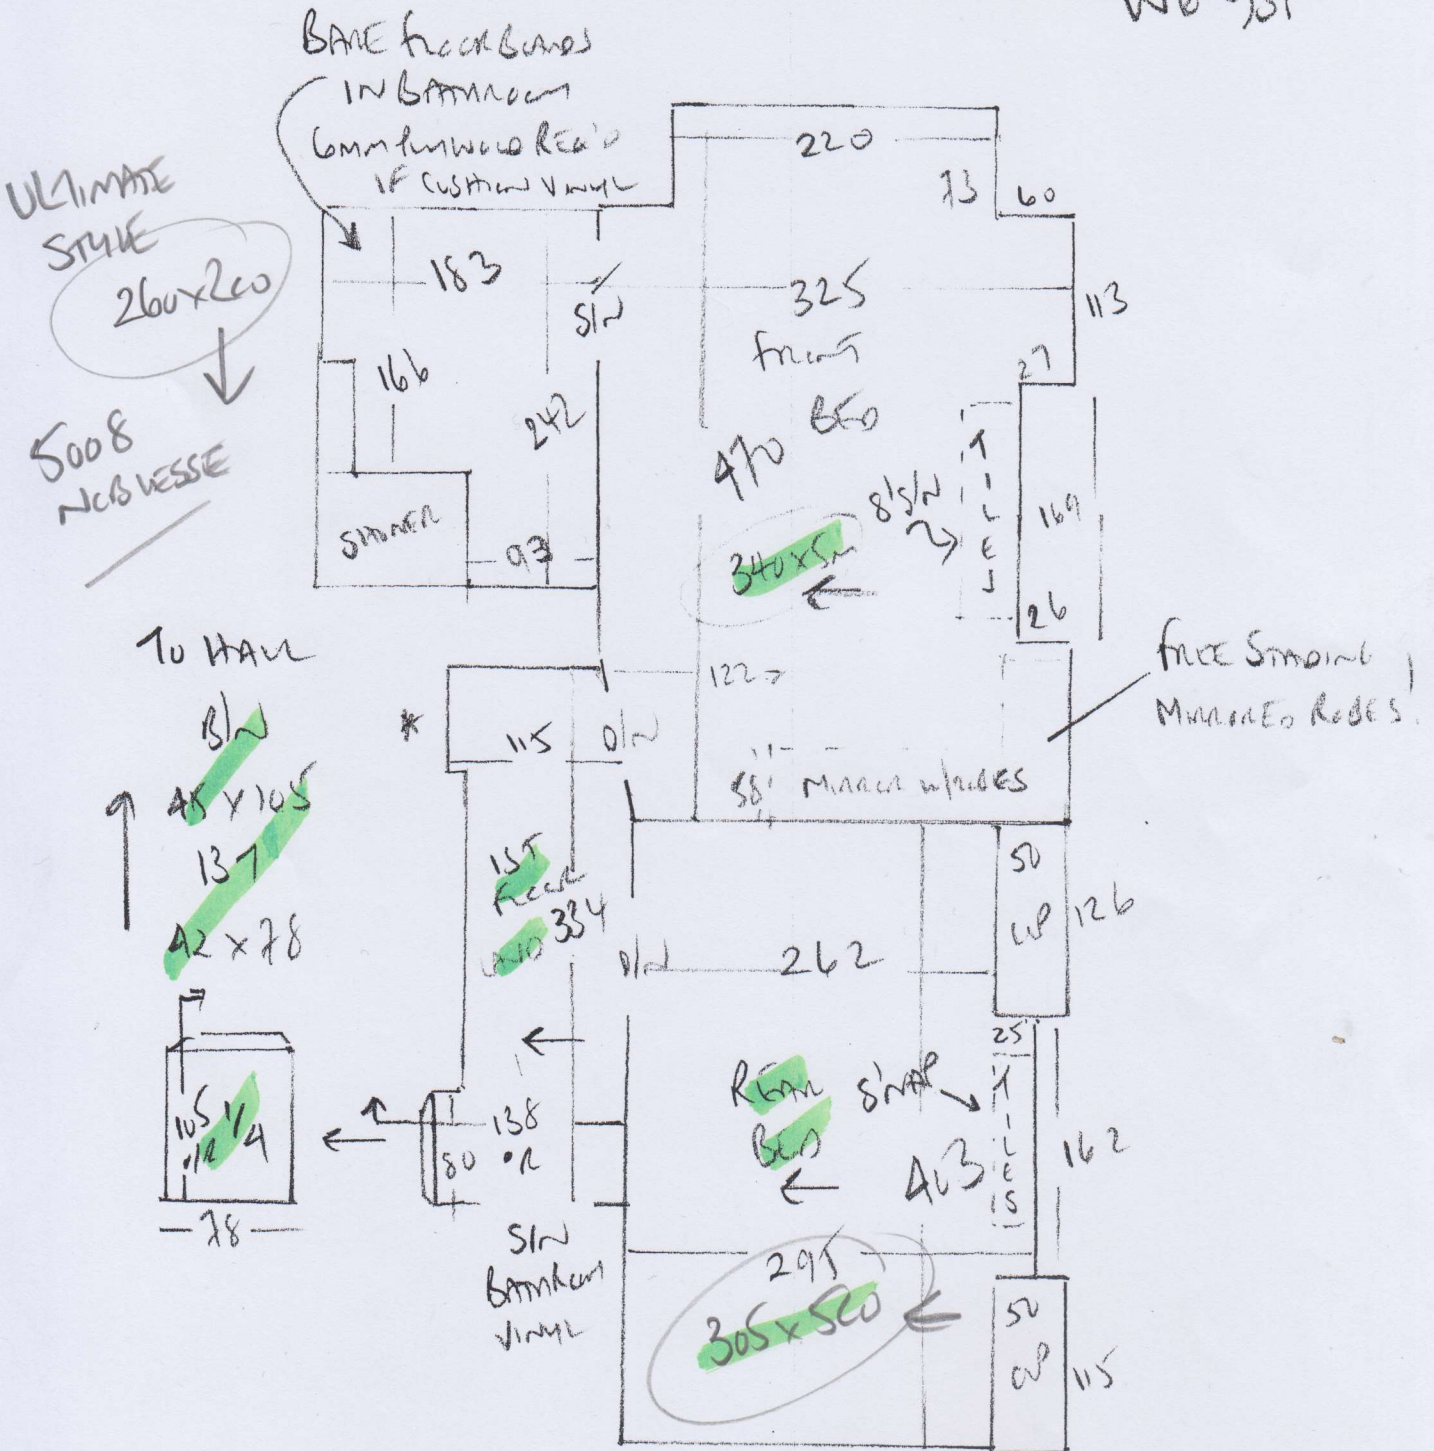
WB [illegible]

BARE FLOORBOARDS IN BATHROOM 6MM PLYWOOD REQ'D IF CUSHION VINYL

ULTIMATE STYLE 260x200

5008 NOBLESSE

183

166

SHOWER

93

S/N

242

220

73

60

325

FRONT

113

27

470 BED

340x5m

8'S/N

TILES

169

26

FREE STANDING MIRRORED ROBES

TO HALL

B/N

45 x 105

137

42 x 78

*

115

O/N

122

58' MIRROR W/ROBES

1ST FLOOR LAND 334

O/N

262

50

C/P

126

25

105 1/4 O/R

78

80

138 O/R

S/N BATHROOM VINYL

REAR BED

S/NAP

403

TILES

162

295

305 x 500

50

C/P

115